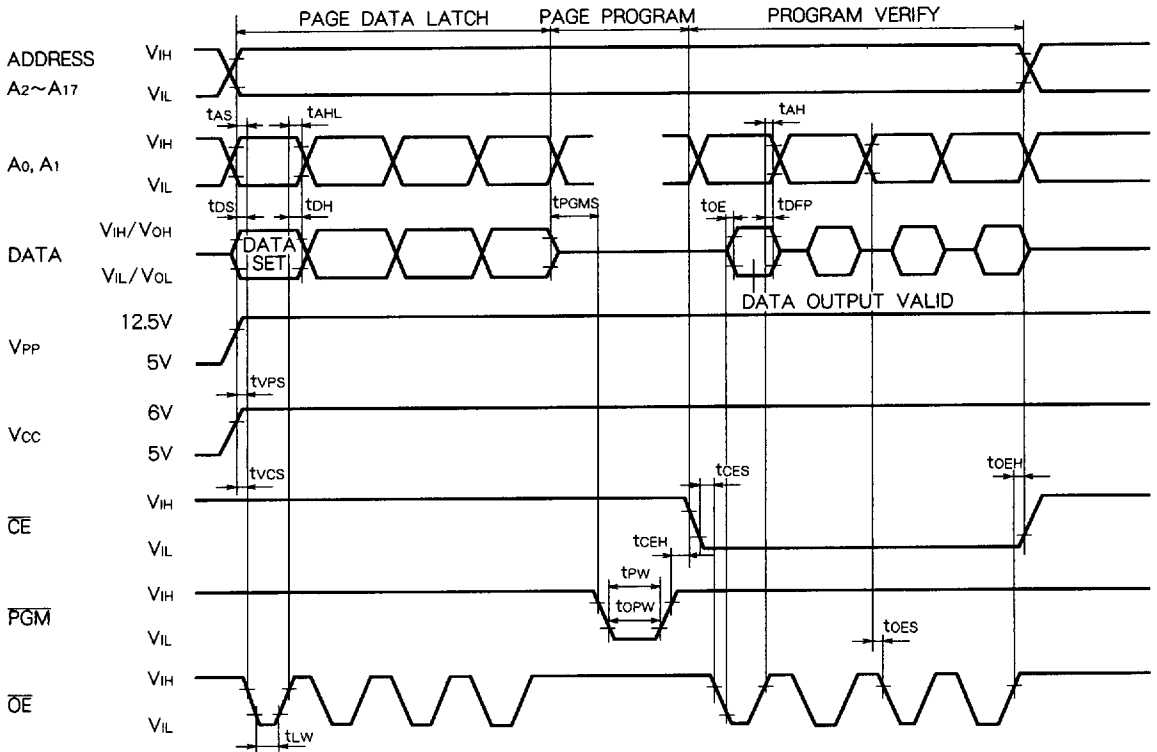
PAGE DATA LATCH PAGE PROGRAM PROGRAM VERIFY

ADDRESS $A_2 \sim A_{17}$ $V_{IH}$ $V_{IL}$

$t_{AS}$ $t_{AHL}$ $t_{AH}$

$A_0$, $A_1$ $V_{IH}$ $V_{IL}$

$t_{DS}$ $t_{DH}$ $t_{PGMS}$ $t_{OE}$ $t_{DFP}$

DATA $V_{IH}/V_{OH}$ $V_{IL}/V_{OL}$ DATA SET

DATA OUTPUT VALID

$V_{PP}$ 12.5V 5V

$t_{VPS}$

$V_{CC}$ 6V 5V

$t_{VCS}$ $t_{CES}$ $t_{OEH}$

$\overline{CE}$ $V_{IH}$ $V_{IL}$

$t_{CEH}$

$t_{PW}$ $t_{OPW}$

$\overline{PGM}$ $V_{IH}$ $V_{IL}$

$t_{OES}$

$\overline{OE}$ $V_{IH}$ $V_{IL}$

$t_{LW}$